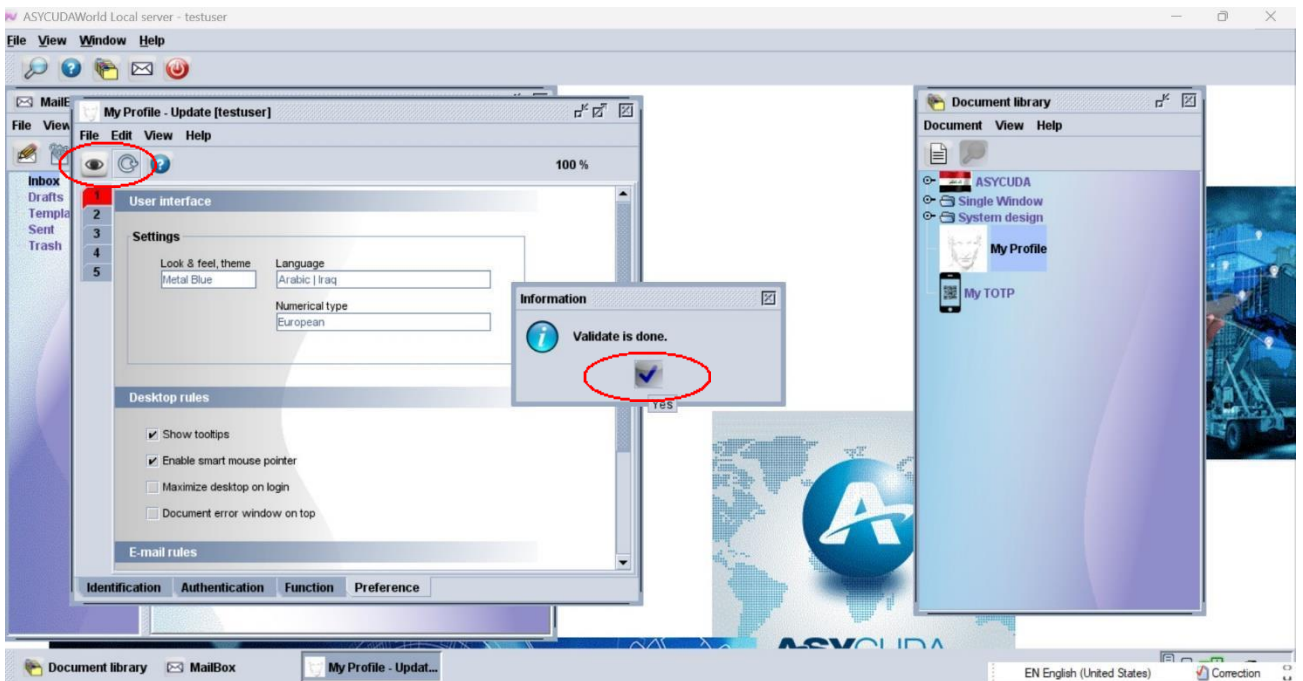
ASYCUDAWorld Local server - testuser

File View Window Help

MailB
File View
Inbox
Drafts
Templa
Sent
Trash

My Profile - Update [testuser]
File Edit View Help
100 %

1
2
3
4
5

User interface

Settings

Look & feel, theme
Metal Blue

Language
Arabic | Iraq

Numerical type
European

Desktop rules

Show tooltips
Enable smart mouse pointer
Maximize desktop on login
Document error window on top

E-mail rules

Identification Authentication Function Preference

Information

Validate is done.

Yes

Document library
Document View Help
ASYCUDA
Single Window
System design
My Profile
My TOTP

ASYCUDA

Document library MailBox My Profile - Updat...

EN English (United States) Correction